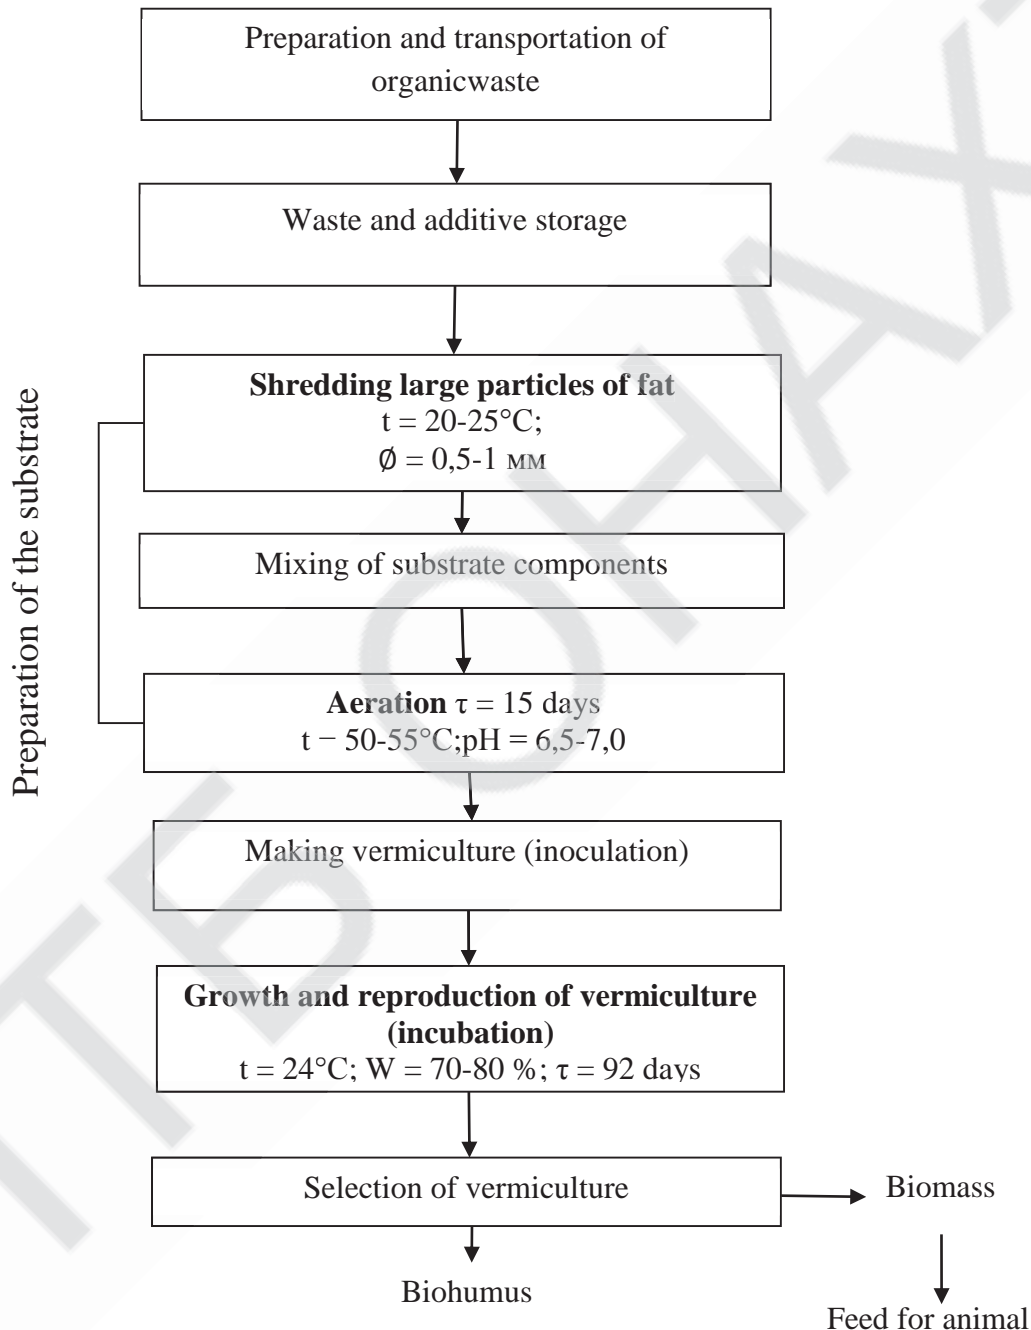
Preparation and transportation of organicwaste

Waste and additive storage

Preparation of the substrate

**Shredding large particles of fat**
t = 20-25°C;
Ø = 0,5-1 мм

Mixing of substrate components

**Aeration** $\tau$ = 15 days
t − 50-55°C;pH = 6,5-7,0

Making vermiculture (inoculation)

**Growth and reproduction of vermiculture (incubation)**
t = 24°C; W = 70-80 %; $\tau$ = 92 days

Selection of vermiculture

Biomass

Biohumus

Feed for animal